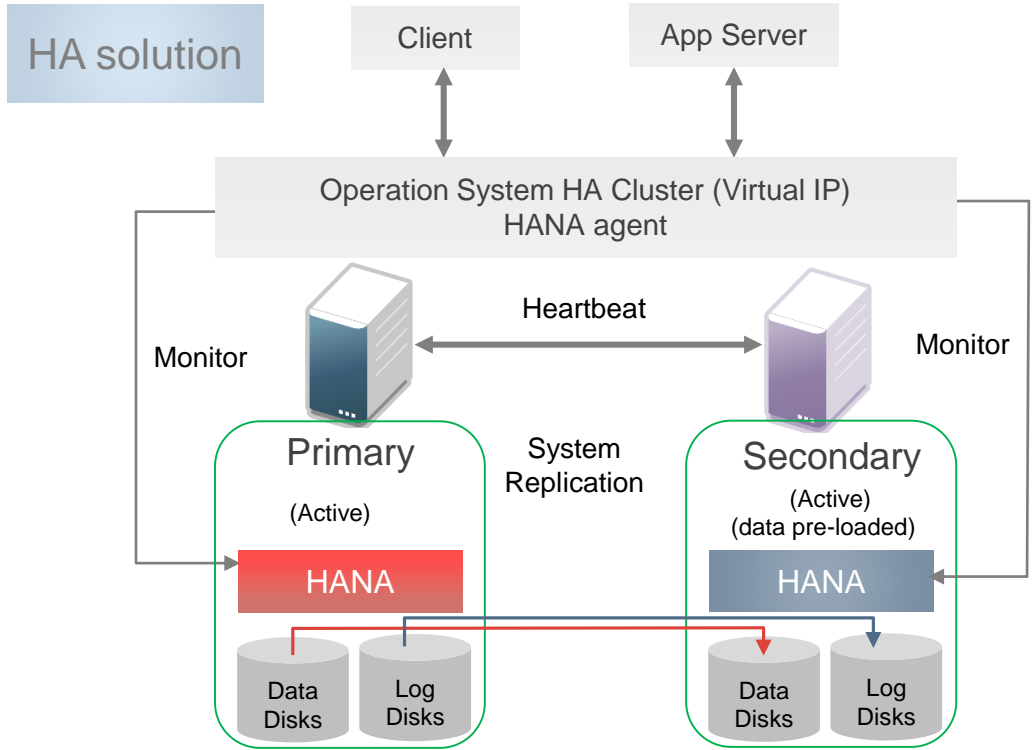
HA solution

Client

App Server

Operation System HA Cluster (Virtual IP)
HANA agent

Monitor

Heartbeat

Monitor

Primary

System Replication

Secondary

(Active)

(Active)
(data pre-loaded)

HANA

HANA

Data Disks

Log Disks

Data Disks

Log Disks